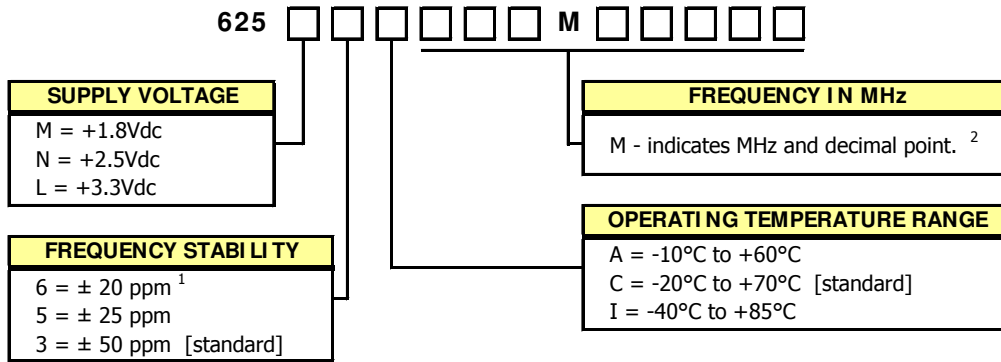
625 M

SUPPLY VOLTAGE
M = +1.8Vdc
N = +2.5Vdc
L = +3.3Vdc

FREQUENCY STABILITY
6 = ± 20 ppm $^1$
5 = ± 25 ppm
3 = ± 50 ppm [standard]

FREQUENCY IN MHz
M - indicates MHz and decimal point. $^2$

OPERATING TEMPERATURE RANGE
A = -10°C to +60°C
C = -20°C to +70°C [standard]
I = -40°C to +85°C